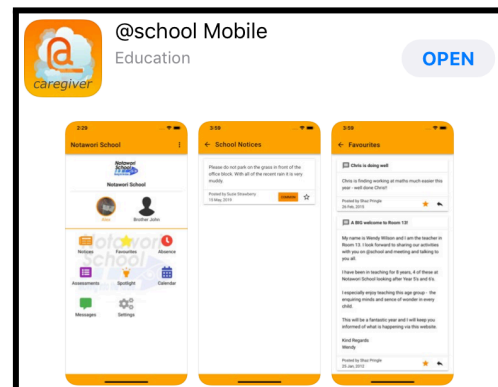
caregiver

@school Mobile

Education

OPEN

2:29

Notawori School

Notawori School

Notawori School

Alex

Brother John

Notices

Favourites

Absence

Assessments

Spotlight

Calendar

Messages

Settings

3:59

School Notices

Please do not park on the grass in front of the office block. With all of the recent rain it is very muddy.

Posted by Suzie Strawberry
13 May, 2019

3:59

Favourites

Chris is doing well

Chris is finding working at maths much easier this year - well done Chris!

Posted by Shayi Pringle
26 Feb, 2019

A BIG welcome to Room 13!

My name is Wendy Wilson and I am the teacher in Room 13. I look forward to sharing our activities with you on @school and meeting and talking to you all.

I have been in teaching for 8 years, 4 of these at Notawori School looking after Year 5's and 6's.

I especially enjoy teaching this age group - the enquiring minds and sense of wonder in every child.

This will be a fantastic year and I will keep you informed of what is happening via this website.

Kind Regards
Wendy

Posted by Shayi Pringle
20 Jan, 2019